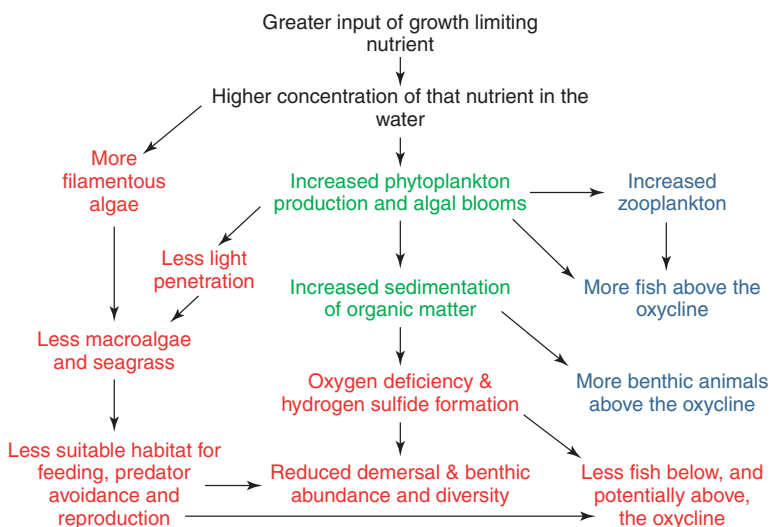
Greater input of growth limiting nutrient

Higher concentration of that nutrient in the water

More filamentous algae

Increased phytoplankton production and algal blooms

Increased zooplankton

Less light penetration

Increased sedimentation of organic matter

More fish above the oxycline

Less macroalgae and seagrass

Oxygen deficiency & hydrogen sulfide formation

More benthic animals above the oxycline

Less suitable habitat for feeding, predator avoidance and reproduction

Reduced demersal & benthic abundance and diversity

Less fish below, and potentially above, the oxycline